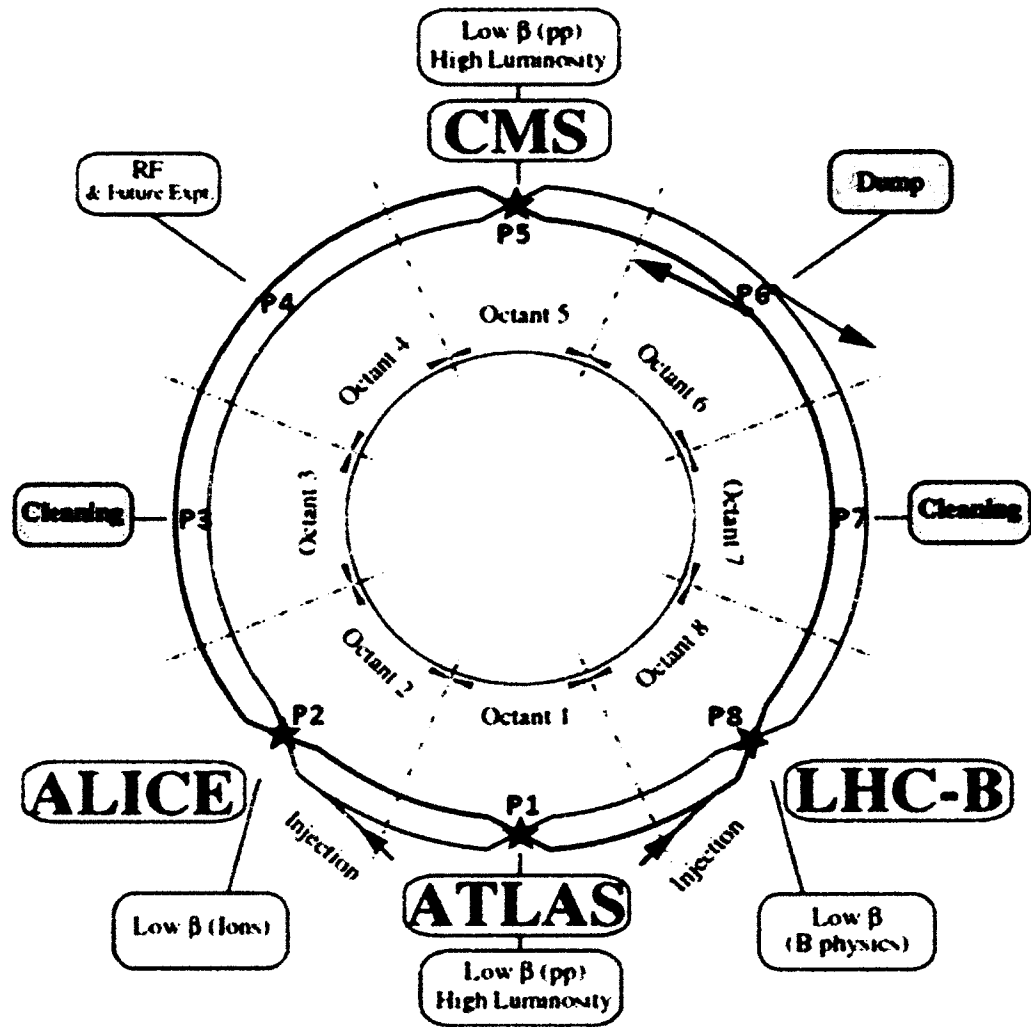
Low β (pp)
High Luminosity

CMS

RF
& Future Expt.

Dump

P5

P4

P6

Octant 5

Octant 4

Octant 6

Cleaning

P3

Octant 3

Octant 7

P7

Cleaning

Octant 2

Octant 8

Octant 1

P2

P8

ALICE

P1

LHC-B

Injection

Injection

ATLAS

Low β (Ions)

Low β
(B physics)

Low β (pp)
High Luminosity